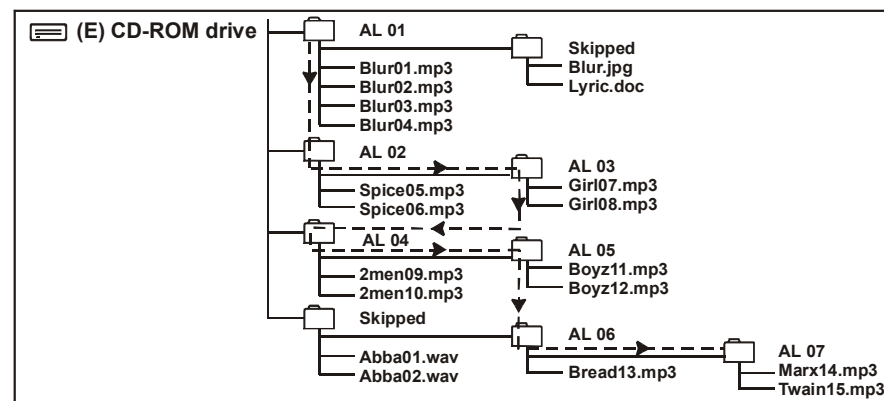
(E) CD-ROM drive

AL 01
Blur01.mp3
Blur02.mp3
Blur03.mp3
Blur04.mp3

Skipped
Blur.jpg
Lyric.doc

AL 02
Spice05.mp3
Spice06.mp3

AL 03
Girl07.mp3
Girl08.mp3

AL 04
2men09.mp3
2men10.mp3

AL 05
Boyz11.mp3
Boyz12.mp3

Skipped
Abba01.wav
Abba02.wav

AL 06
Bread13.mp3

AL 07
Marx14.mp3
Twain15.mp3